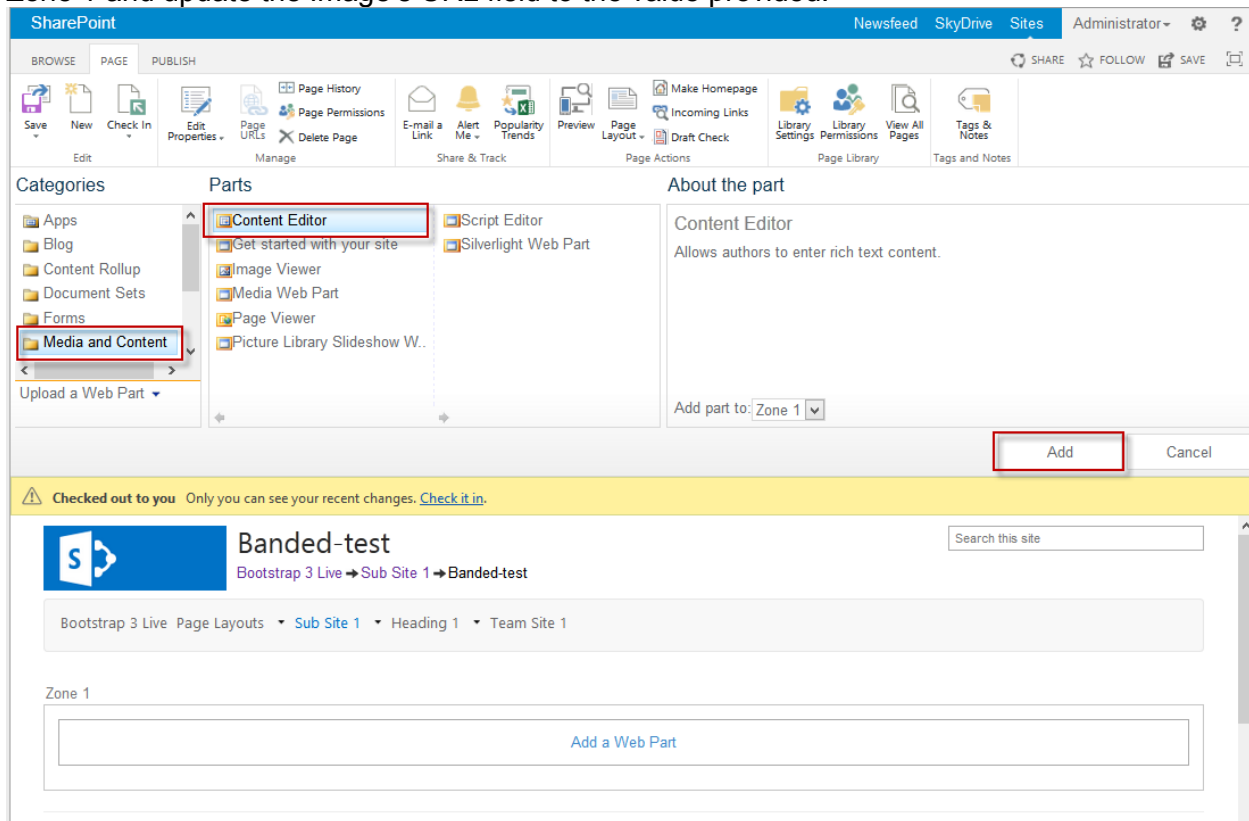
SharePoint Newsfeed SkyDrive Sites Administrator ?

BROWSE PAGE PUBLISH

SHARE FOLLOW SAVE

Save New Check In
Edit

Edit Properties Page URLs Page History Page Permissions Delete Page
Manage

E-mail a Link Alert Me Popularity Trends
Share & Track

Preview Page Layout Make Homepage Incoming Links Draft Check
Page Actions

Library Settings Library Permissions View All Pages
Page Library

Tags & Notes
Tags and Notes

Categories

Apps
Blog
Content Rollup
Document Sets
Forms
Media and Content

Upload a Web Part

Parts

Content Editor
Get started with your site
Image Viewer
Media Web Part
Page Viewer
Picture Library Slideshow W..
Script Editor
Silverlight Web Part

About the part

Content Editor

Allows authors to enter rich text content.

Add part to: Zone 1

Add Cancel

Checked out to you Only you can see your recent changes. Check it in.

Banded-test

Bootstrap 3 Live → Sub Site 1 → Banded-test

Search this site

Bootstrap 3 Live Page Layouts Sub Site 1 Heading 1 Team Site 1

Zone 1

Add a Web Part